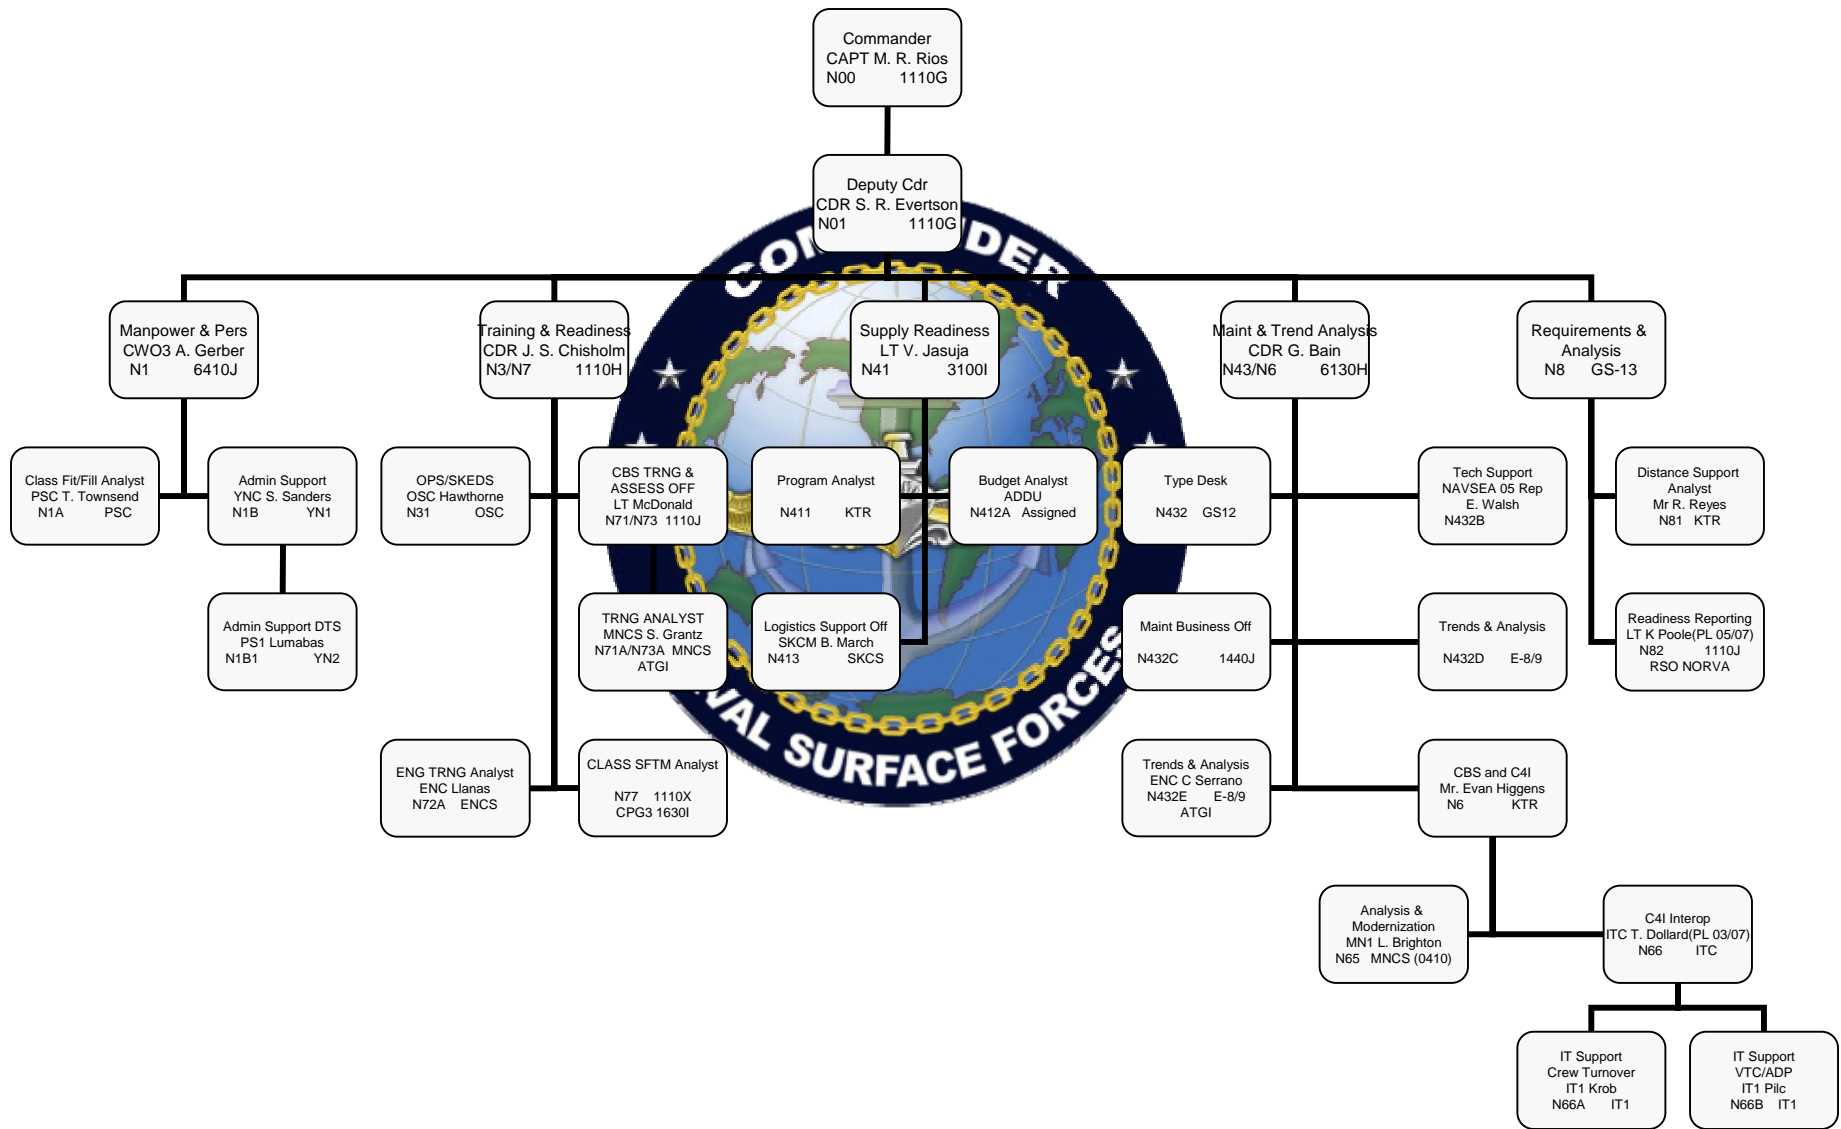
Commander
CAPT M. R. Rios
N00 1110G

Deputy Cdr
CDR S. R. Evertson
N01 1110G

COMMANDER NAVAL SURFACE FORCES

Manpower & Pers
CWO3 A. Gerber
N1 6410J

Training & Readiness
CDR J. S. Chisholm
N3/N7 1110H

Supply Readiness
LT V. Jasuja
N41 3100I

Maint & Trend Analysis
CDR G. Bain
N43/N6 6130H

Requirements & Analysis
N8 GS-13

Class Fit/Fill Analyst
PSC T. Townsend
N1A PSC

Admin Support
YNC S. Sanders
N1B YN1

Admin Support DTS
PS1 Lumabas
N1B1 YN2

OPS/SKEDS
OSC Hawthorne
N31 OSC

CBS TRNG & ASSESS OFF
LT McDonald
N71/N73 1110J

TRNG ANALYST
MNCS S. Grantz
N71A/N73A MNCS
ATGI

ENG TRNG Analyst
ENC Llanas
N72A ENCS

CLASS SFTM Analyst
N77 1110X
CPG3 1630I

Program Analyst
N411 KTR

Logistics Support Off
SKCM B. March
N413 SKCS

Budget Analyst
ADDU
N412A Assigned

Type Desk
N432 GS12

Maint Business Off
N432C 1440J

Trends & Analysis
ENC C Serrano
N432E E-8/9
ATGI

Tech Support
NAVSEA 05 Rep
E. Walsh
N432B

Trends & Analysis
N432D E-8/9

CBS and C4I
Mr. Evan Higgens
N6 KTR

Distance Support Analyst
Mr R. Reyes
N81 KTR

Readiness Reporting
LT K Poole(PL 05/07)
N82 1110J
RSO NORVA

Analysis & Modernization
MN1 L. Brighton
N65 MNCS (0410)

C4I Interop
ITC T. Dollard(PL 03/07)
N66 ITC

IT Support
Crew Turnover
IT1 Krob
N66A IT1

IT Support
VTC/ADP
IT1 Pilc
N66B IT1